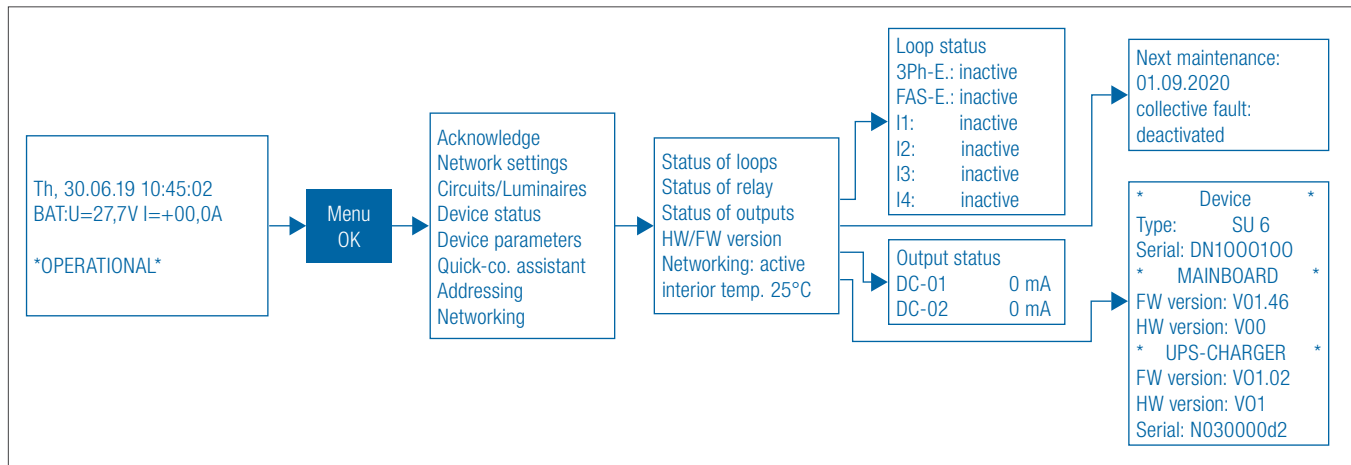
Th, 30.06.19 10:45:02
BAT:U=27,7V I=+00,0A

*OPERATIONAL*

Menu
OK

Acknowledge
Network settings
Circuits/Luminaires
Device status
Device parameters
Quick-co. assistant
Addressing
Networking

Status of loops
Status of relay
Status of outputs
HW/FW version
Networking: active
interior temp. 25°C

Loop status
3Ph-E.: inactive
FAS-E.: inactive
I1: inactive
I2: inactive
I3: inactive
I4: inactive

Output status
DC-01 0 mA
DC-02 0 mA

Next maintenance:
01.09.2020
collective fault:
deactivated

* Device *
Type: SU 6
Serial: DN1OO0100
* MAINBOARD *
FW version: V01.46
HW version: V00
* UPS-CHARGER *
FW version: VO1.02
HW version: VO1
Serial: N030000d2